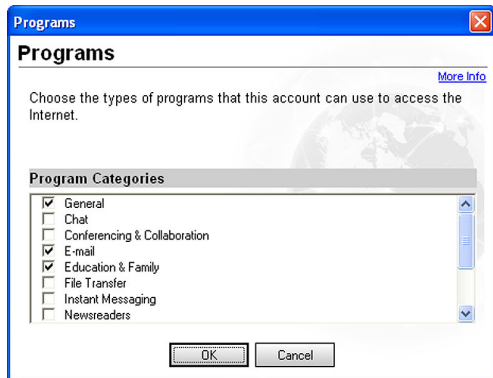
Programs

Programs

More Info

Choose the types of programs that this account can use to access the Internet.

Program Categories

General
Chat
Conferencing & Collaboration
E-mail
Education & Family
File Transfer
Instant Messaging
Newsreaders

OK
Cancel